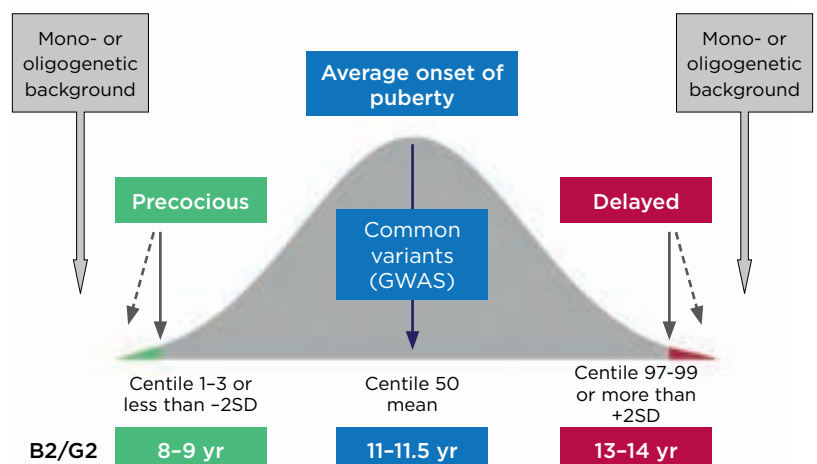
Mono- or oligogenetic background

Average onset of puberty

Mono- or oligogenetic background

Precocious

Common variants (GWAS)

Delayed

Centile 1–3 or less than −2SD

Centile 50 mean

Centile 97-99 or more than +2SD

B2/G2

8–9 yr

11–11.5 yr

13–14 yr